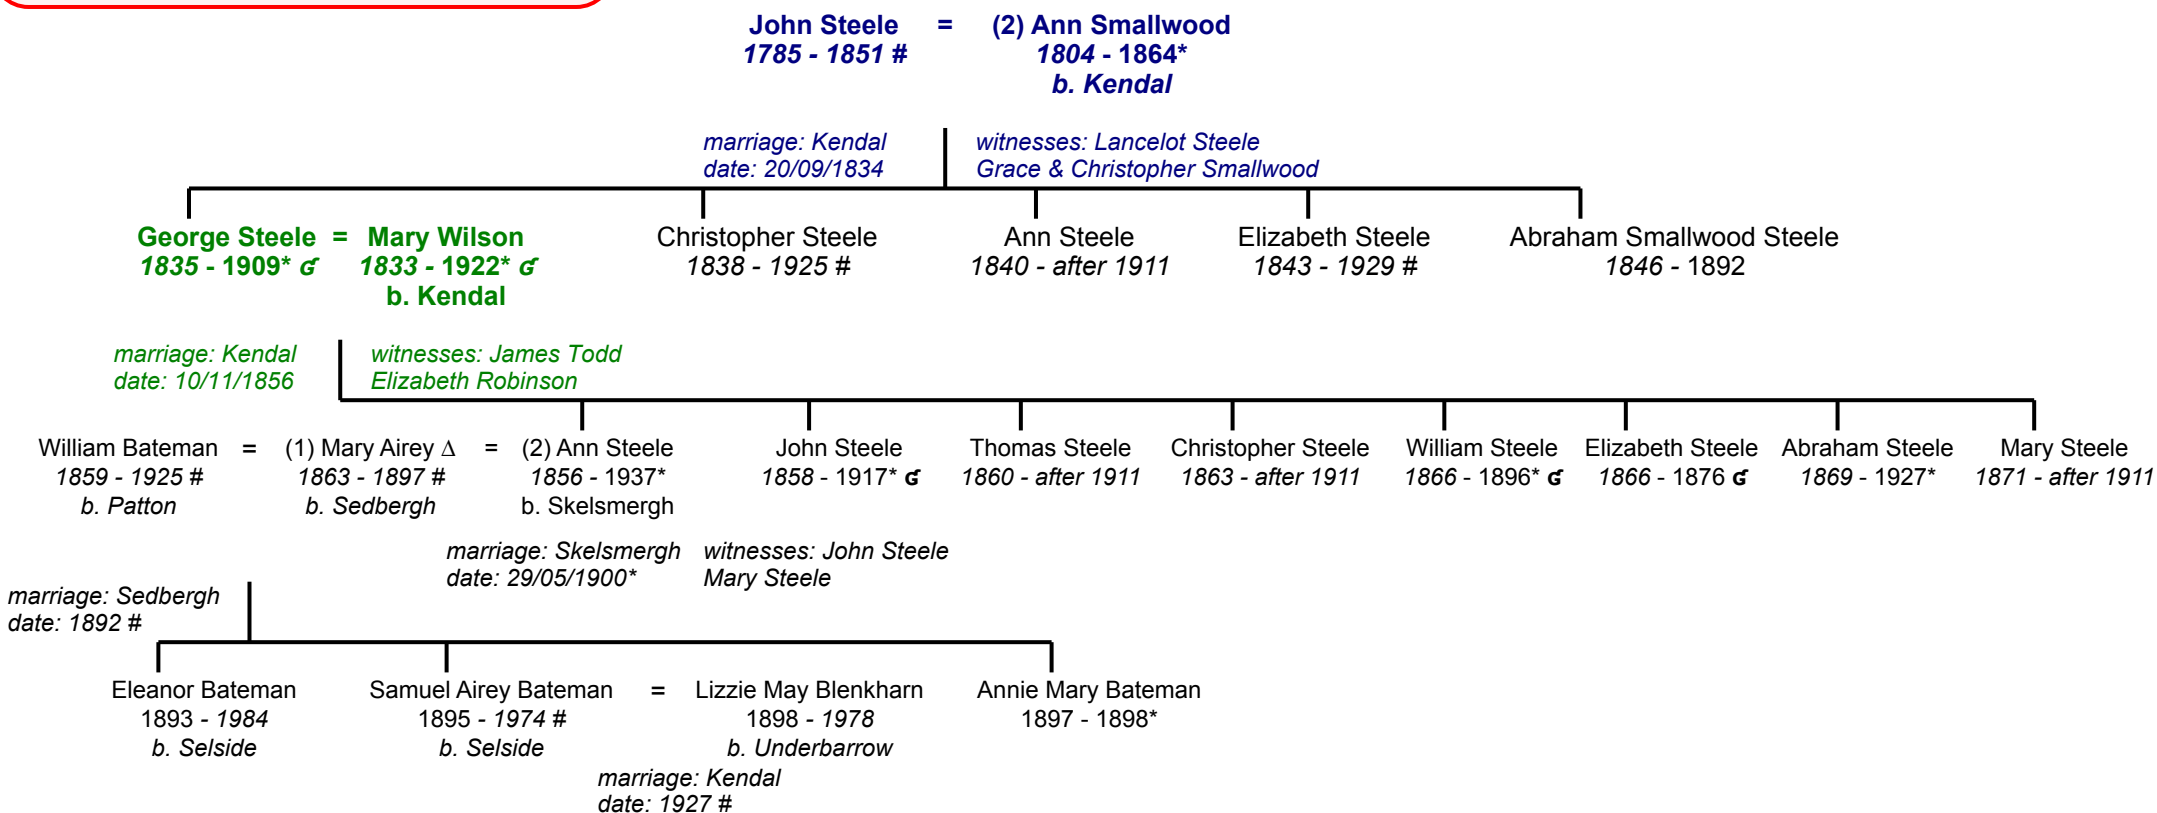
John Steele = (2) Ann Smallwood
1785 - 1851 # 1804 - 1864*
b. Kendal

marriage: Kendal
date: 20/09/1834

witnesses: Lancelot Steele
Grace & Christopher Smallwood

George Steele = Mary Wilson
1835 - 1909* ☌ 1833 - 1922* ☌
b. Kendal

Christopher Steele
1838 - 1925 #

Ann Steele
1840 - after 1911

Elizabeth Steele
1843 - 1929 #

Abraham Smallwood Steele
1846 - 1892

marriage: Kendal
date: 10/11/1856

witnesses: James Todd
Elizabeth Robinson

William Bateman = (1) Mary Airey Δ = (2) Ann Steele
1859 - 1925 # 1863 - 1897 # 1856 - 1937*
b. Patton b. Sedbergh b. Skelsmergh

John Steele
1858 - 1917* ☌

Thomas Steele
1860 - after 1911

Christopher Steele
1863 - after 1911

William Steele
1866 - 1896* ☌

Elizabeth Steele
1866 - 1876 ☌

Abraham Steele
1869 - 1927*

Mary Steele
1871 - after 1911

marriage: Skelsmergh
date: 29/05/1900*

witnesses: John Steele
Mary Steele

marriage: Sedbergh
date: 1892 #

Eleanor Bateman
1893 - 1984
b. Selside

Samuel Airey Bateman = Lizzie May Blenkharn
1895 - 1974 # 1898 - 1978
b. Selside b. Underbarrow

Annie Mary Bateman
1897 - 1898*

marriage: Kendal
date: 1927 #